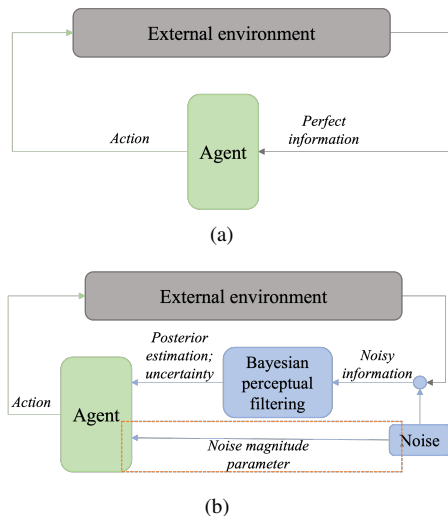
External environment

Action

Perfect information

Agent

(a)

External environment

Posterior estimation; uncertainty

Bayesian perceptual filtering

Noisy information

Action

Agent

Noise magnitude parameter

Noise

(b)